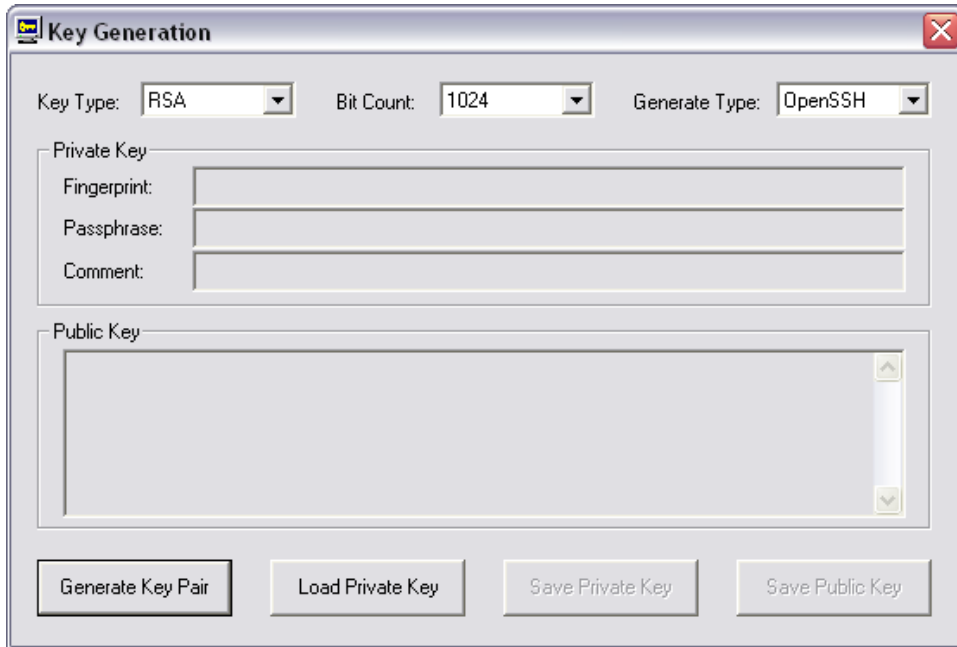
Key Generation

Key Type: RSA

Bit Count: 1024

Generate Type: OpenSSH

Private Key

Fingerprint:

Passphrase:

Comment:

Public Key

Generate Key Pair

Load Private Key

Save Private Key

Save Public Key